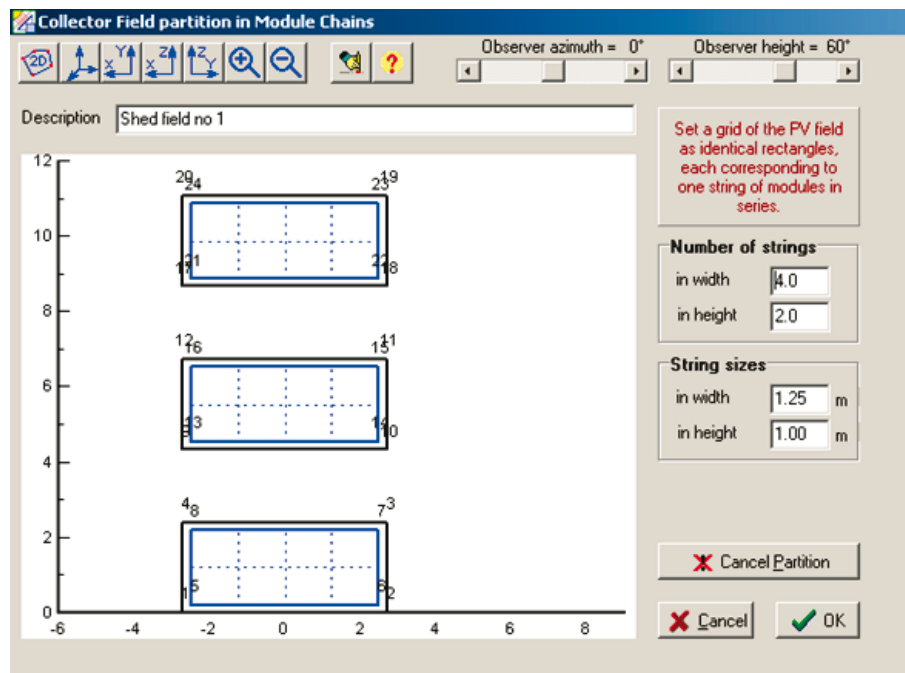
Collector Field partition in Module Chains

2D

Observer azimuth = 0°

Observer height = 60°

Description Shed field no 1

Set a grid of the PV field as identical rectangles, each corresponding to one string of modules in series.

Number of strings
in width 4.0
in height 2.0

String sizes
in width 1.25 m
in height 1.00 m

Cancel Partition

Cancel

OK

12
10
8
6
4
2
0
-6 -4 -2 0 2 4 6 8

20 24 23 19
17 21 22 18
12 16 15 11
9 13 14 10
4 8 7 3
1 5 6 2